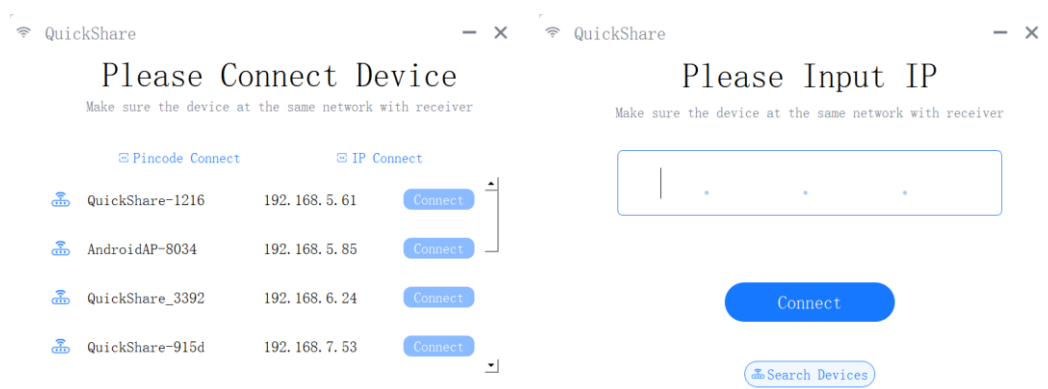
QuickShare

Please Connect Device

Make sure the device at the same network with receiver

Pincode Connect IP Connect

| | | |
|---|---|---|
| QuickShare-1216 | 192.168.5.61 | Connect |
| AndroidAP-8034 | 192.168.5.85 | Connect |
| QuickShare_3392 | 192.168.6.24 | Connect |
| QuickShare-915d | 192.168.7.53 | Connect |

QuickShare

Please Input IP

Make sure the device at the same network with receiver

. . .

Connect

Search Devices